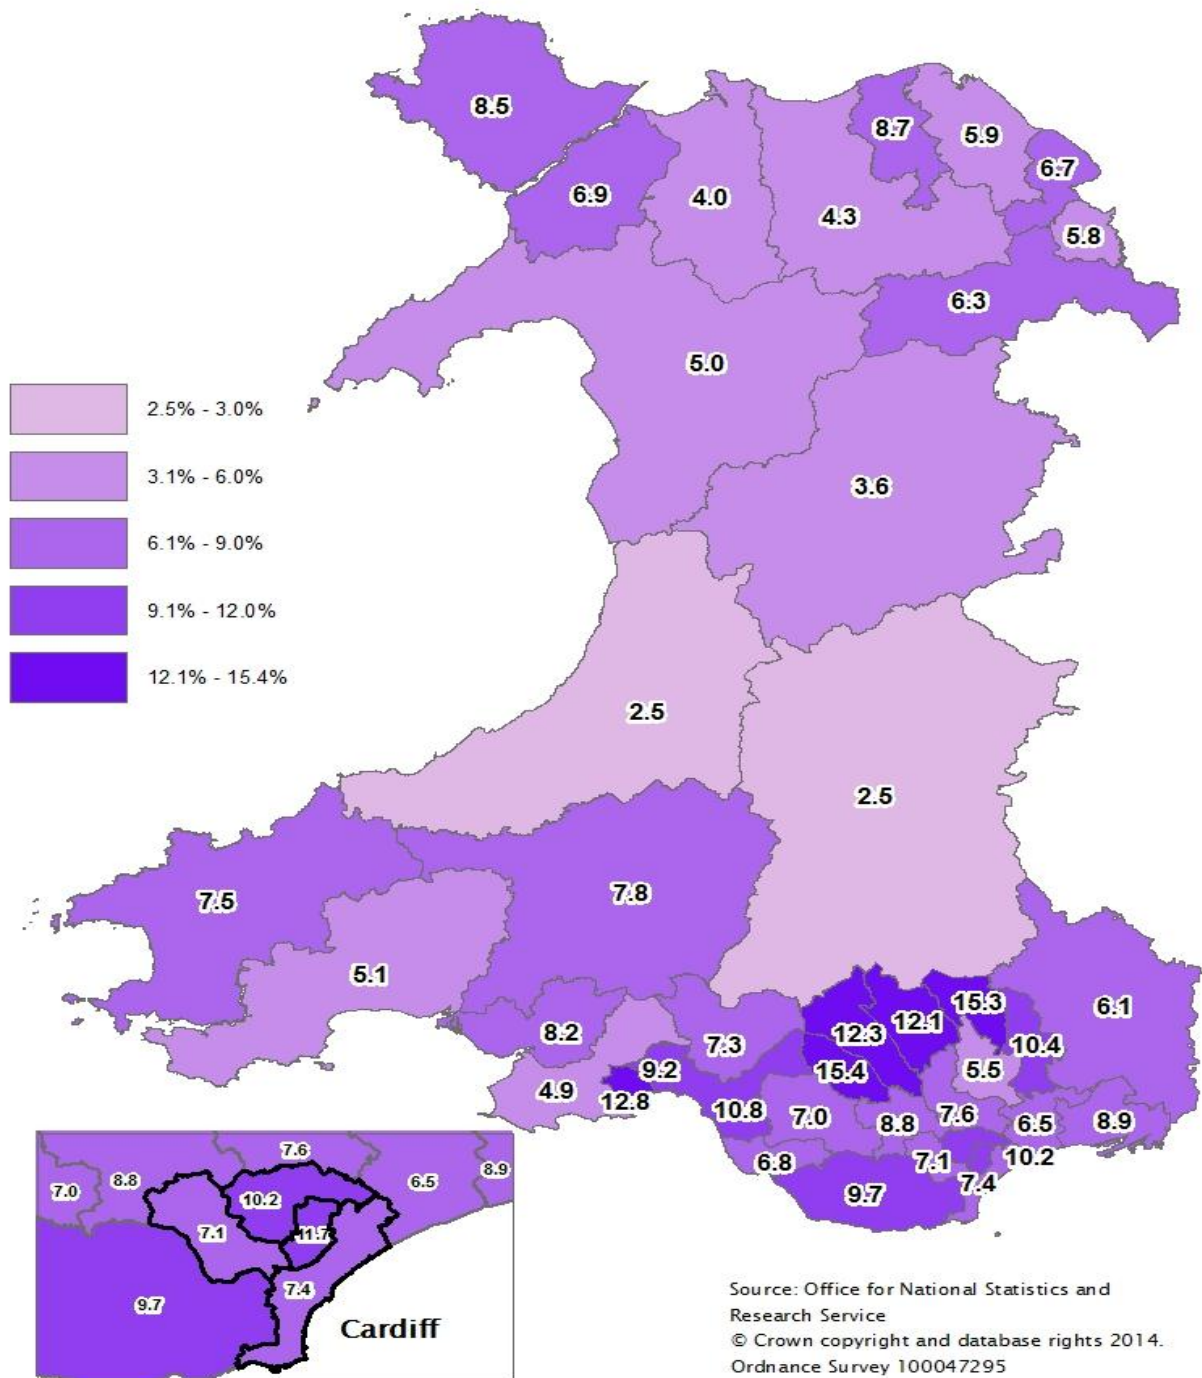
8.5
8.7
5.9
6.7
6.9
4.0
4.3
5.8
6.3
5.0

2.5% - 3.0%
3.1% - 6.0%
6.1% - 9.0%
9.1% - 12.0%
12.1% - 15.4%

3.6
2.5
2.5
7.5
7.8
5.1
15.3
12.3
12.1
6.1
8.2
10.4
7.3
9.2
15.4
5.5
4.9
12.8
10.8
7.0
8.8
7.6
6.5
8.9
6.8
7.1
10.2
9.7
7.4

7.6
8.8
6.5
8.9
7.0
10.2
7.1
11.7
7.4
9.7
Cardiff

Source: Office for National Statistics and Research Service
© Crown copyright and database rights 2014. Ordnance Survey 100047295